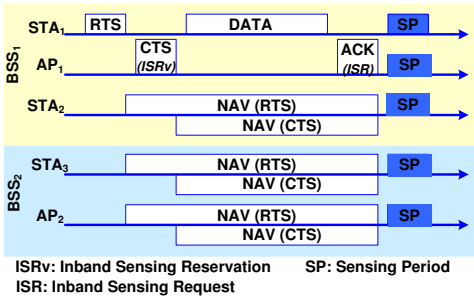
$BSS_1$

$STA_1$ RTS DATA SP

$AP_1$ CTS (ISRv) ACK (ISR) SP

$STA_2$ NAV (RTS) SP
NAV (CTS)

$BSS_2$

$STA_3$ NAV (RTS) SP
NAV (CTS)

$AP_2$ NAV (RTS) SP
NAV (CTS)

ISRv: Inband Sensing Reservation SP: Sensing Period
ISR: Inband Sensing Request